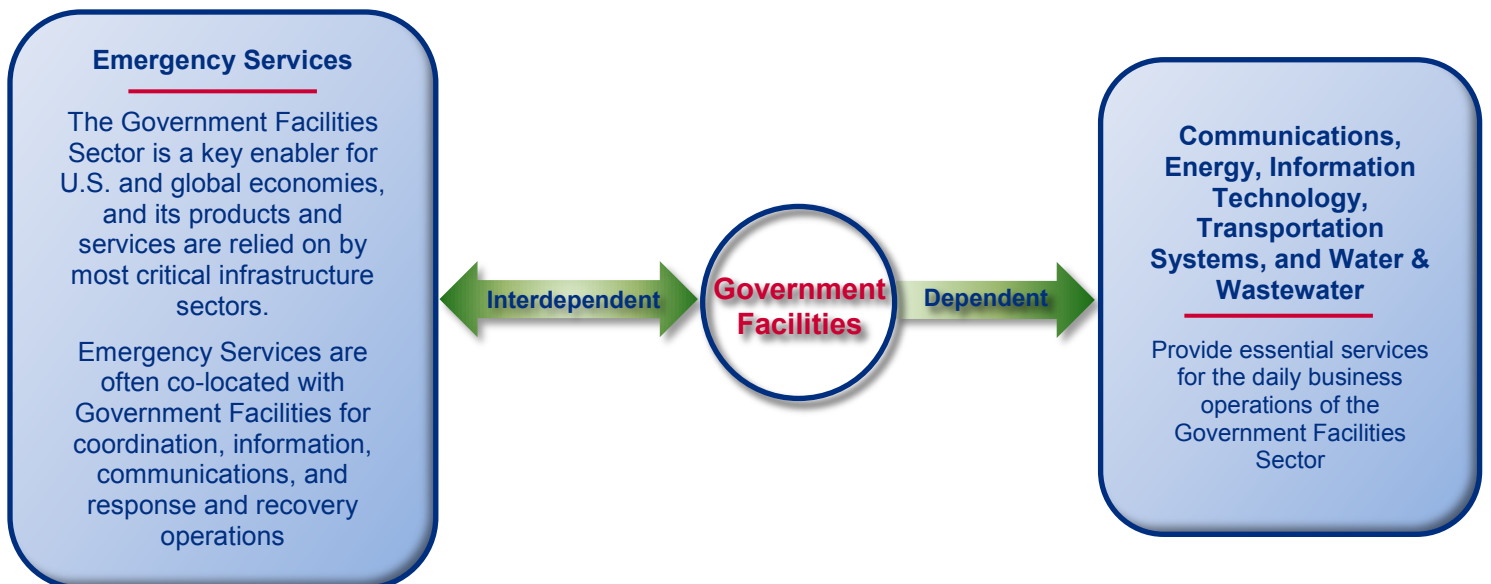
Emergency Services

The Government Facilities Sector is a key enabler for U.S. and global economies, and its products and services are relied on by most critical infrastructure sectors.

Emergency Services are often co-located with Government Facilities for coordination, information, communications, and response and recovery operations

Interdependent

Government Facilities

Dependent

Communications, Energy, Information Technology, Transportation Systems, and Water & Wastewater

Provide essential services for the daily business operations of the Government Facilities Sector